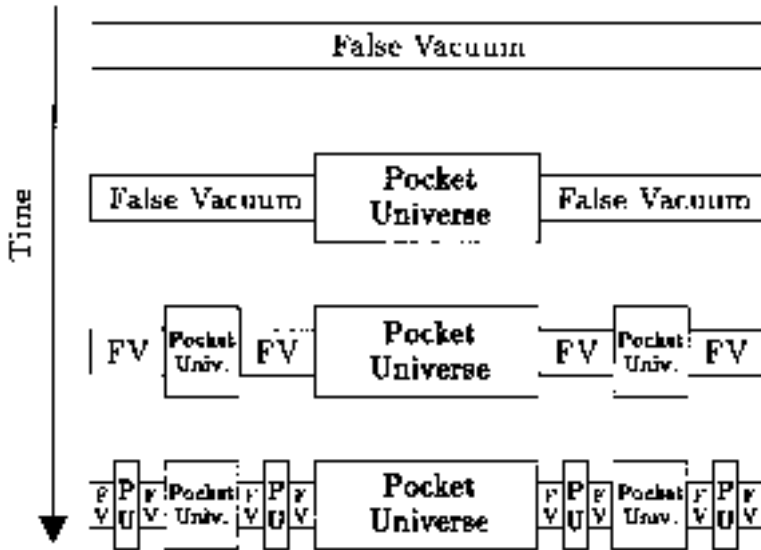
Time

False Vacuum

False Vacuum | Pocket Universe | False Vacuum

FV | Pocket Univ. | FV | Pocket Universe | FV | Pocket Univ. | FV

F V | P U | F V | Pocket Univ. | F V | P U | F V | Pocket Universe | F V | P U | F V | Pocket Univ. | F V | P U | F V